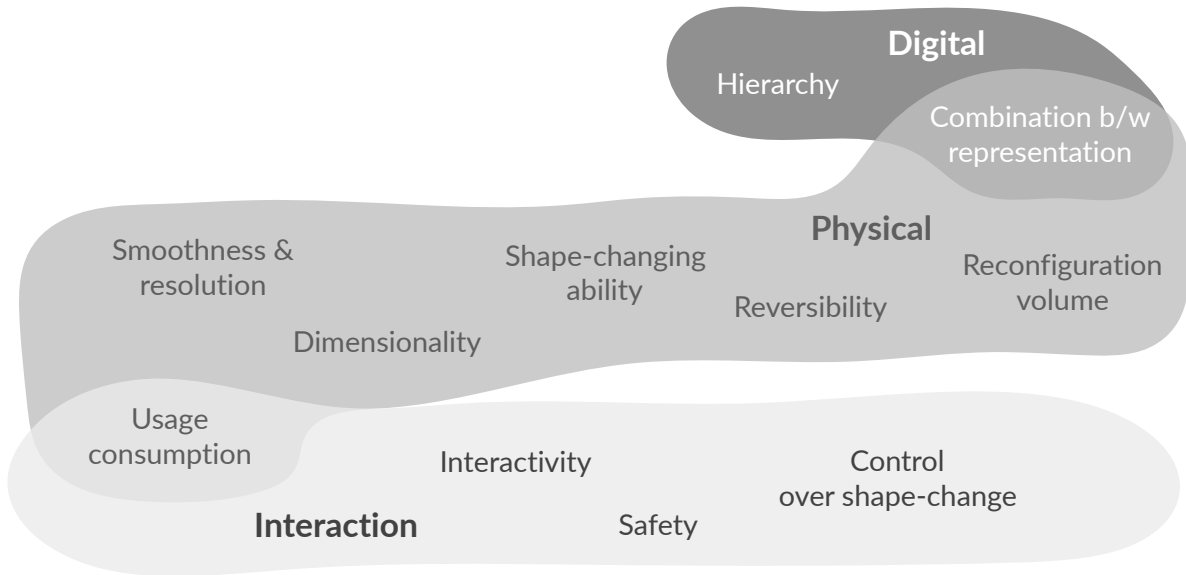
Digital

Hierarchy

Combination b/w representation

Physical

Smoothness & resolution

Shape-changing ability

Reconfiguration volume

Reversibility

Dimensionality

Usage consumption

Interactivity

Control over shape-change

Interaction

Safety